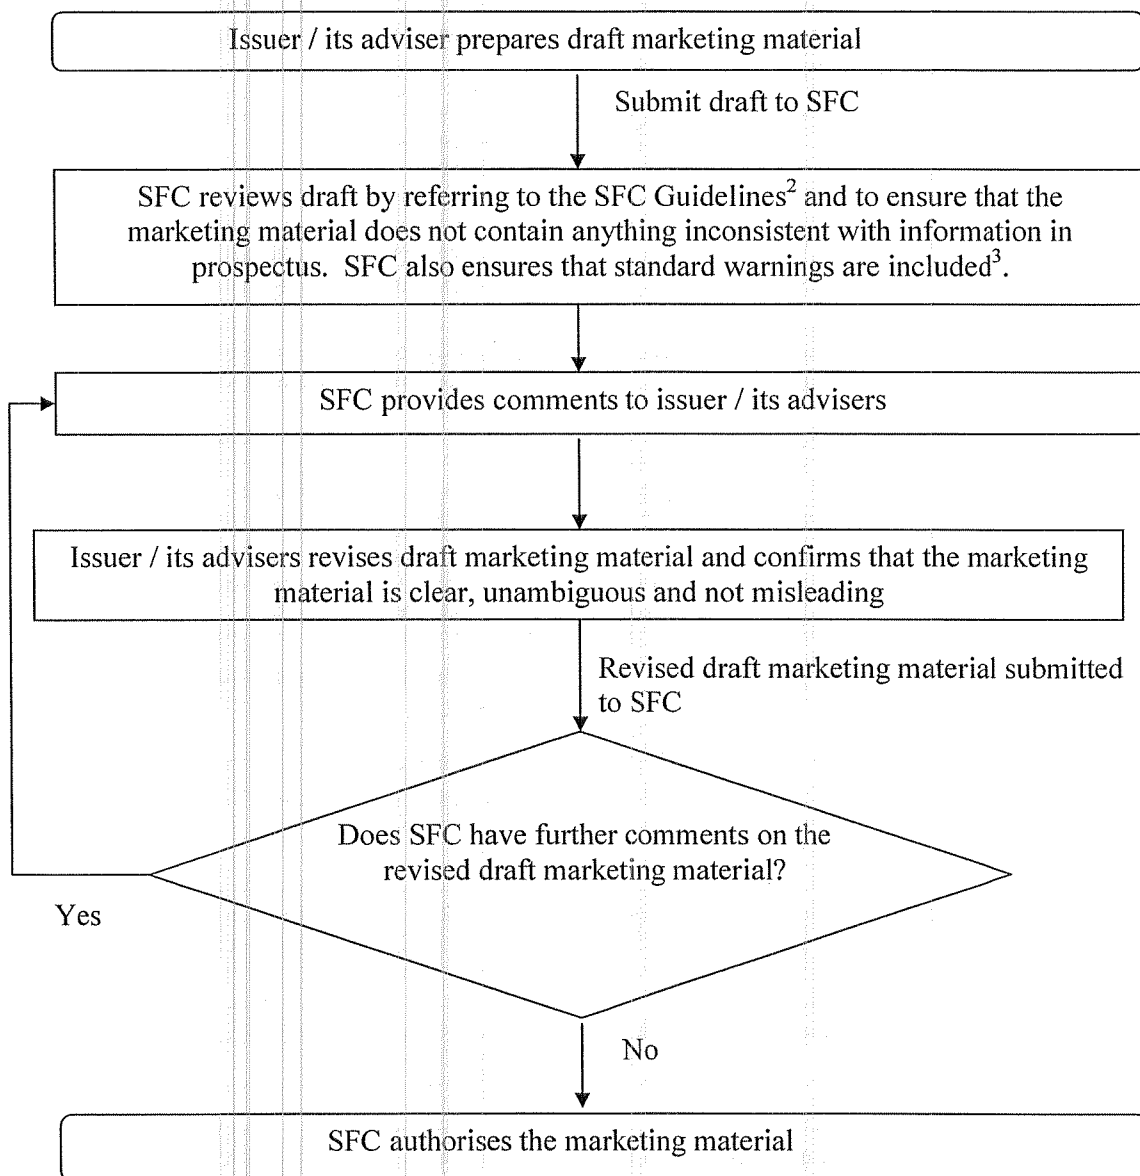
Issuer / its adviser prepares draft marketing material

Submit draft to SFC

SFC reviews draft by referring to the SFC Guidelines$^2$ and to ensure that the marketing material does not contain anything inconsistent with information in prospectus. SFC also ensures that standard warnings are included$^3$.

SFC provides comments to issuer / its advisers

Issuer / its advisers revises draft marketing material and confirms that the marketing material is clear, unambiguous and not misleading

Revised draft marketing material submitted to SFC

Does SFC have further comments on the revised draft marketing material?

Yes

No

SFC authorises the marketing material